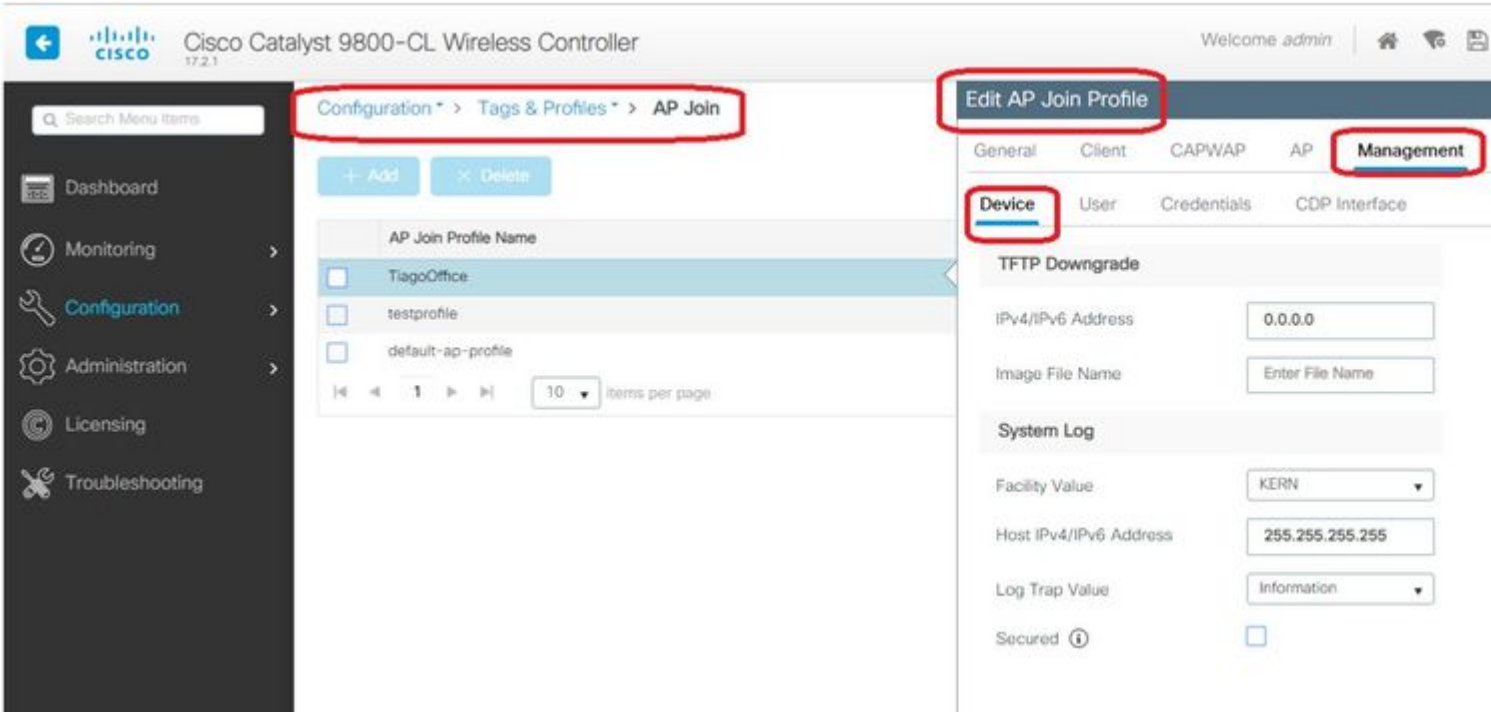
cisco 17.2.1 Cisco Catalyst 9800-CL Wireless Controller

Welcome admin

Search Menu Items

Dashboard

Monitoring

Configuration

Administration

Licensing

Troubleshooting

Configuration > Tags & Profiles > AP Join

+ Add × Delete

| | AP Join Profile Name |
|---|---|
| | TiagoOffice |
| | testprofile |
| | default-ap-profile |

1 10 items per page

Edit AP Join Profile

General Client CAPWAP AP Management

Device User Credentials CDP Interface

TFTP Downgrade

IPv4/IPv6 Address 0.0.0.0

Image File Name Enter File Name

System Log

Facility Value KERN

Host IPv4/IPv6 Address 255.255.255.255

Log Trap Value Information

Secured